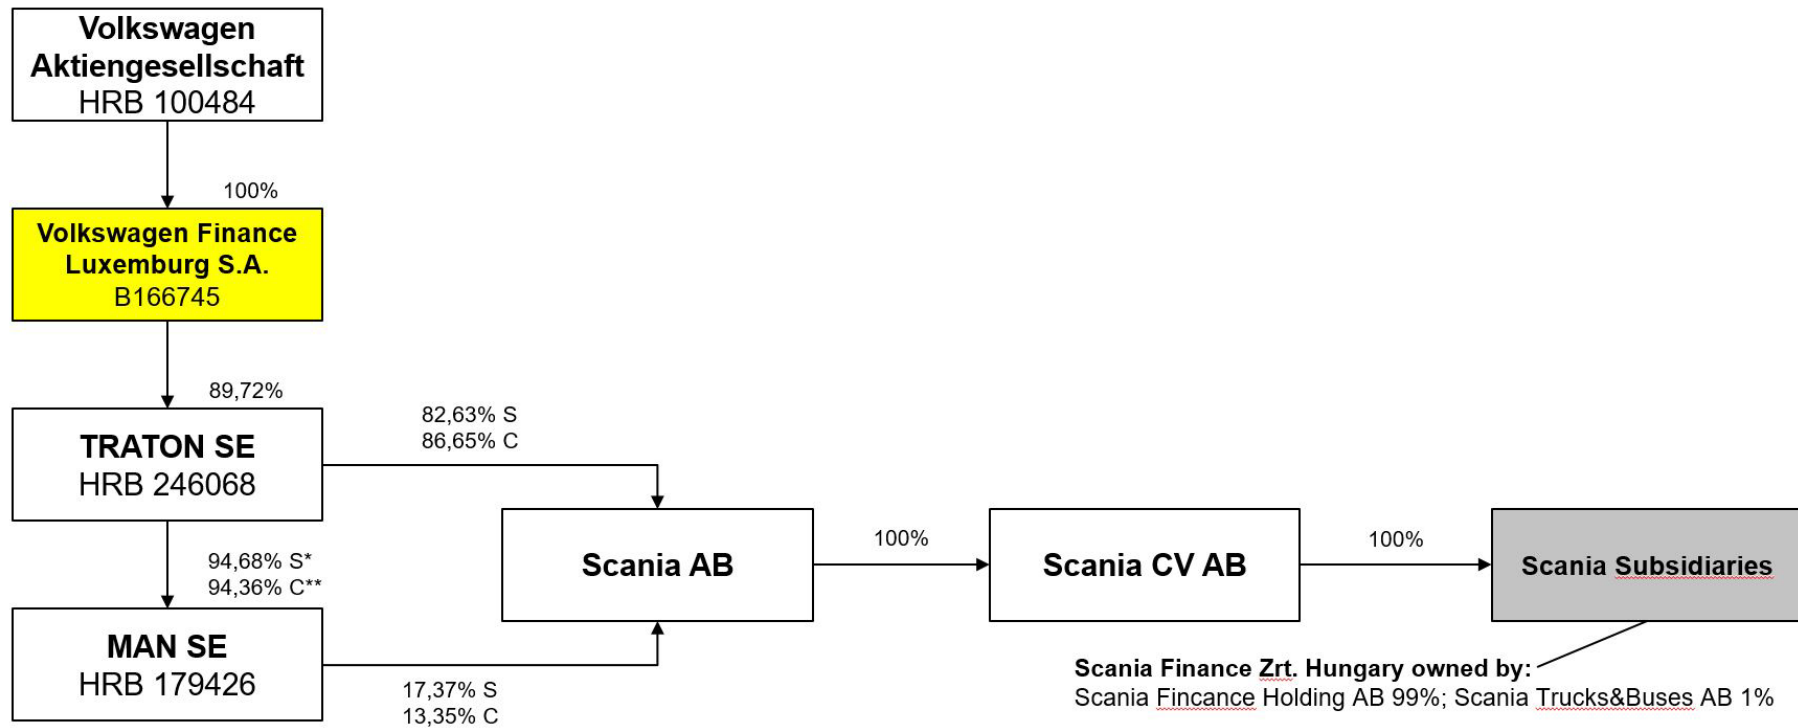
Volkswagen Aktiengesellschaft
HRB 100484

100%

Volkswagen Finance Luxemburg S.A.
B166745

89,72%

TRATON SE
HRB 246068

82,63% S
86,65% C

94,68% S*
94,36% C**

MAN SE
HRB 179426

17,37% S
13,35% C

Scania AB

100%

Scania CV AB

100%

Scania Subsidiaries

Scania Finance Zrt. Hungary owned by:
Scania Fincance Holding AB 99%; Scania Trucks&Buses AB 1%